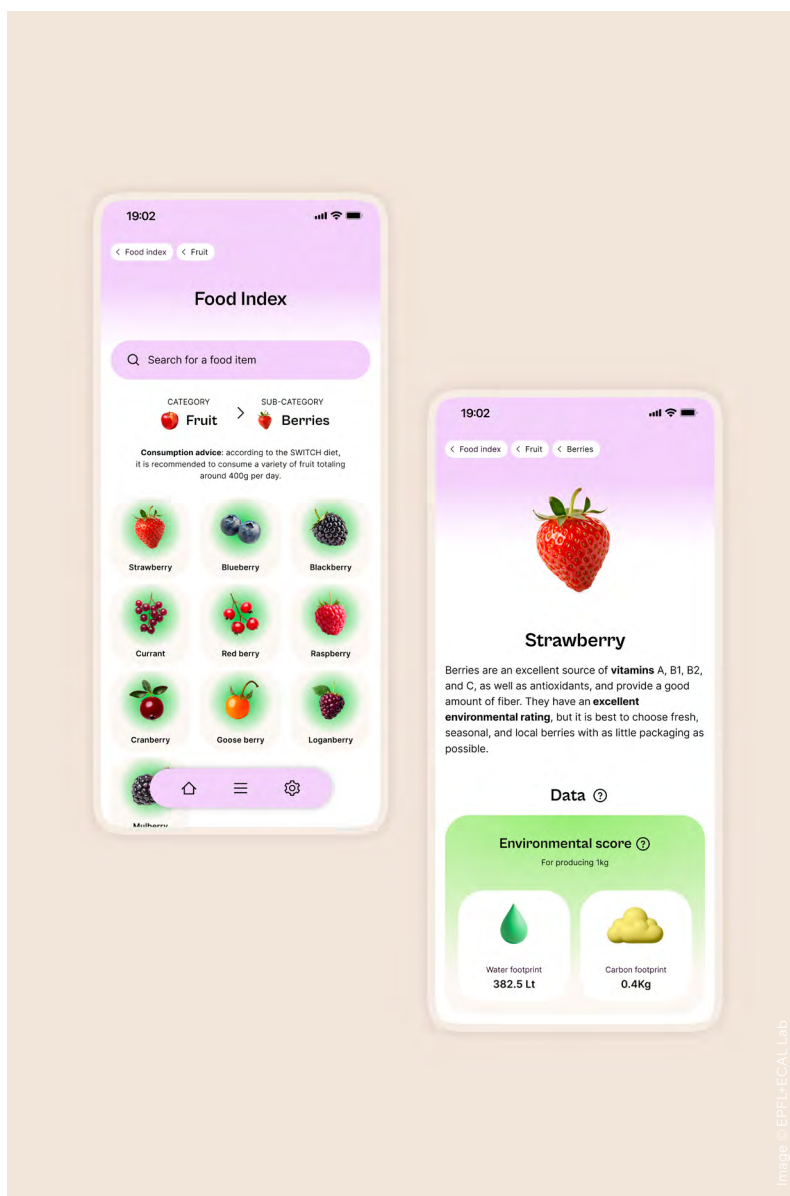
19:02

< Food index < Fruit

Food Index

Search for a food item

CATEGORY
Fruit

SUB-CATEGORY
Berries

Consumption advice: according to the SWITCH diet, it is recommended to consume a variety of fruit totaling around 400g per day.

Strawberry
Blueberry
Blackberry
Currant
Red berry
Raspberry
Cranberry
Goose berry
Loganberry
Mulberry

19:02

< Food index < Fruit < Berries

Strawberry

Berries are an excellent source of vitamins A, B1, B2, and C, as well as antioxidants, and provide a good amount of fiber. They have an excellent environmental rating, but it is best to choose fresh, seasonal, and local berries with as little packaging as possible.

Data ?

Environmental score ?
For producing 1kg

Water footprint
382.5 Lt

Carbon footprint
0.4Kg

Image © EPFL+ECAL Lab